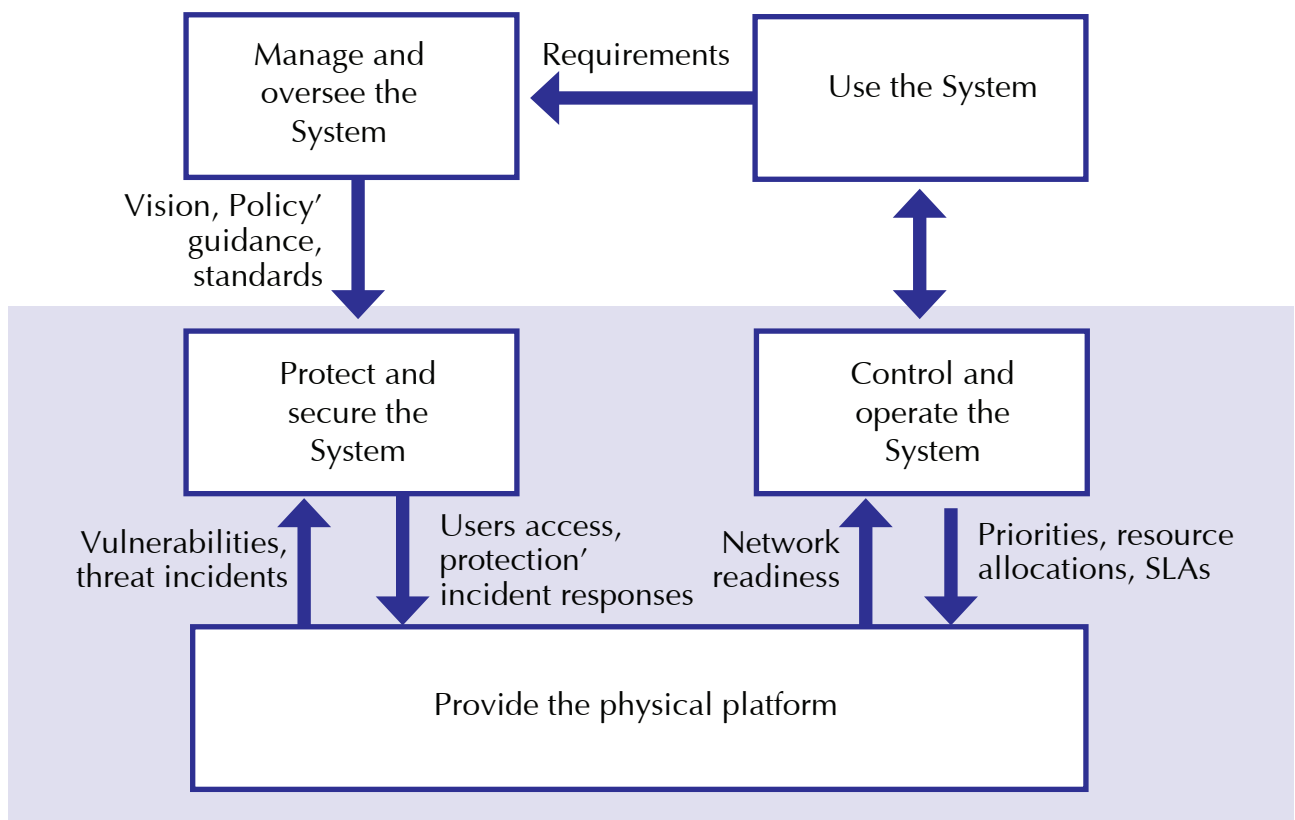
Manage and oversee the System

Requirements

Use the System

Vision, Policy' guidance, standards

Protect and secure the System

Control and operate the System

Vulnerabilities, threat incidents

Users access, protection' incident responses

Network readiness

Priorities, resource allocations, SLAs

Provide the physical platform